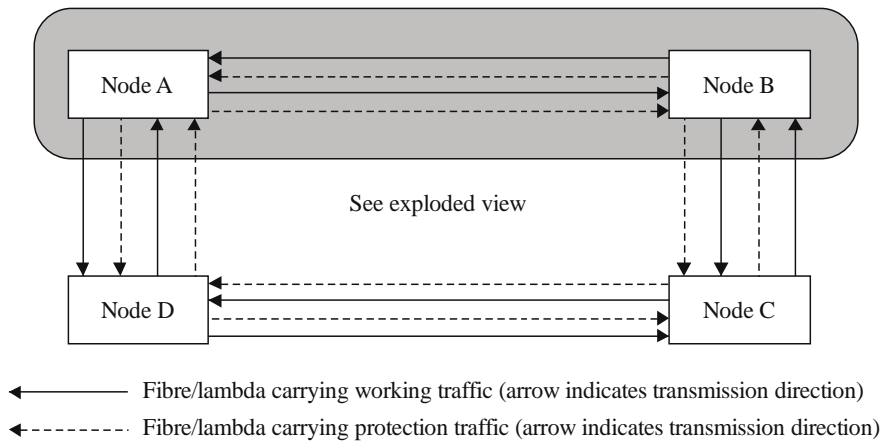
Node A

Node B

See exploded view

Node D

Node C

Fibre/lambda carrying working traffic (arrow indicates transmission direction)

Fibre/lambda carrying protection traffic (arrow indicates transmission direction)